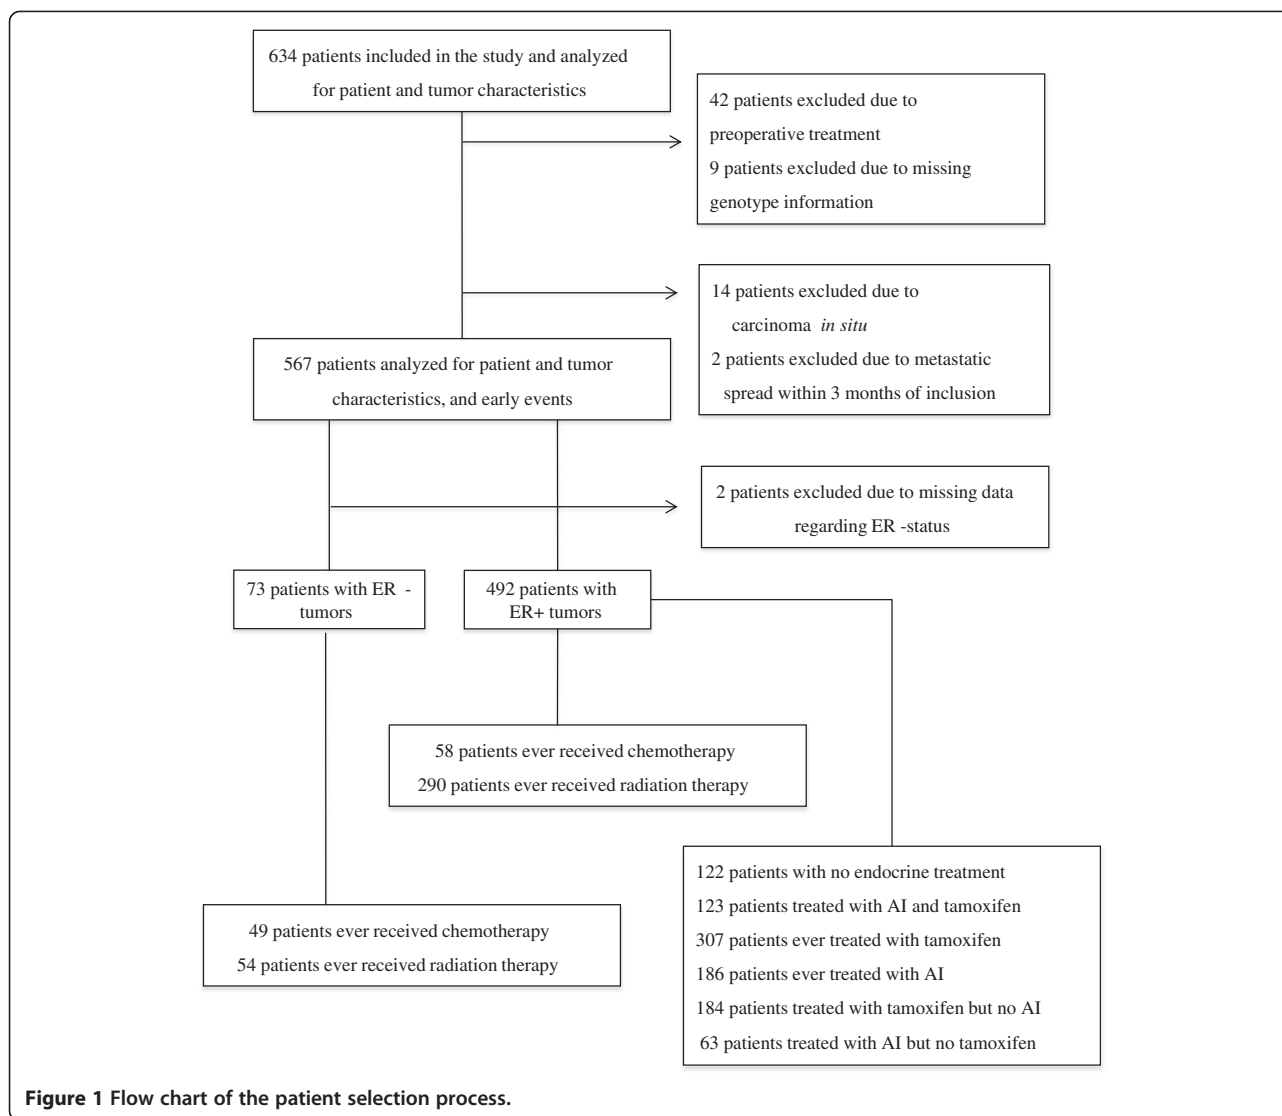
634 patients included in the study and analyzed for patient and tumor characteristics

42 patients excluded due to preoperative treatment
9 patients excluded due to missing genotype information

14 patients excluded due to carcinoma *in situ*
2 patients excluded due to metastatic spread within 3 months of inclusion

567 patients analyzed for patient and tumor characteristics, and early events

2 patients excluded due to missing data regarding ER -status

73 patients with ER - tumors

492 patients with ER+ tumors

58 patients ever received chemotherapy
290 patients ever received radiation therapy

122 patients with no endocrine treatment
123 patients treated with AI and tamoxifen
307 patients ever treated with tamoxifen
186 patients ever treated with AI
184 patients treated with tamoxifen but no AI
63 patients treated with AI but no tamoxifen

49 patients ever received chemotherapy
54 patients ever received radiation therapy

**Figure 1 Flow chart of the patient selection process.**